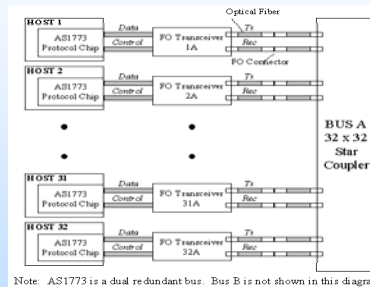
Optical Fiber

HOST 1
AS1773 Protocol Chip
Data
Control
FO Transceiver 1A
Tx
Rec
FO Connector

HOST 2
AS1773 Protocol Chip
Data
Control
FO Transceiver 2A
Tx
Rec

BUS A 32 x 32 Star Coupler

HOST 31
AS1773 Protocol Chip
Data
Control
FO Transceiver 31A
Tx
Rec

HOST 32
AS1773 Protocol Chip
Data
Control
FO Transceiver 32A
Tx
Rec

Note: AS1773 is a dual redundant bus. Bus B is not shown in this diagra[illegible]